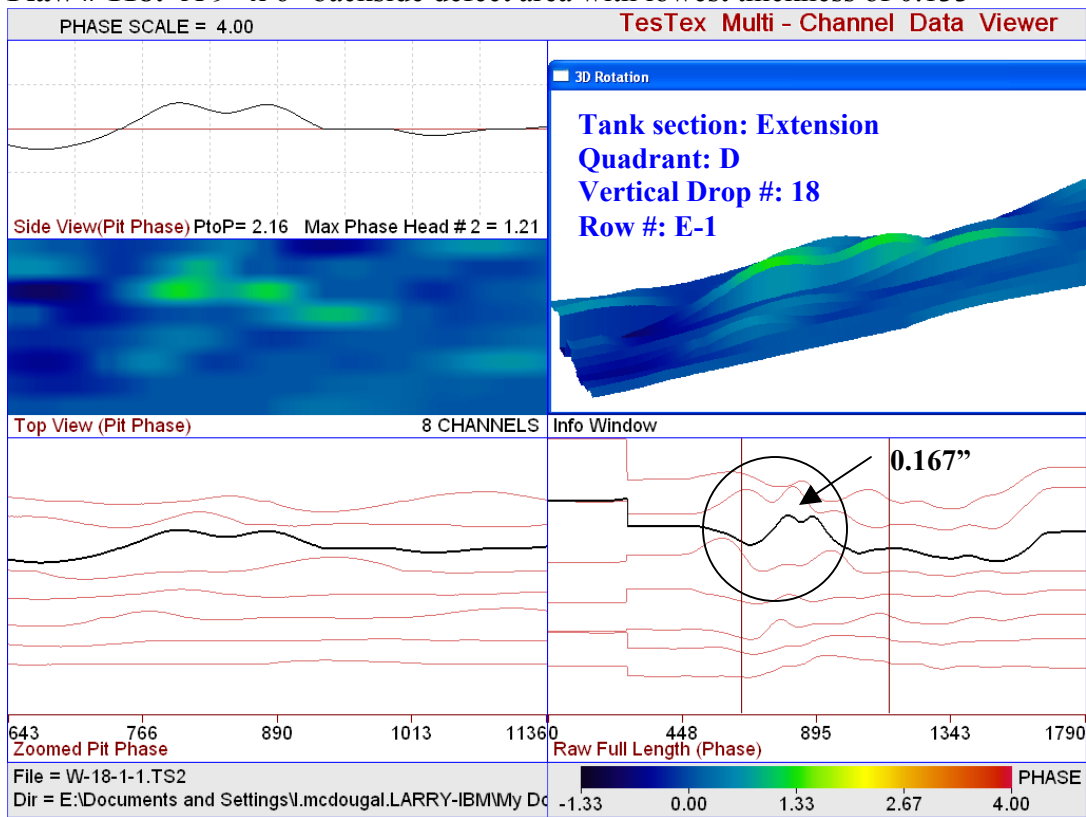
PHASE SCALE = 4.00

TesTex Multi - Channel Data Viewer

3D Rotation

Tank section: Extension
Quadrant: D
Vertical Drop #: 18
Row #: E-1

Side View(Pit Phase) PtoP= 2.16 Max Phase Head # 2 = 1.21

Top View (Pit Phase) 8 CHANNELS

Info Window

0.167”

643 766 890 1013 1136

0 448 895 1343 1790

Zoomed Pit Phase

Raw Full Length (Phase)

File = W-18-1-1.TS2

Dir = E:\Documents and Settings\l.mcdougal.LARRY-IBM\My Do

PHASE

-1.33 0.00 1.33 2.67 4.00